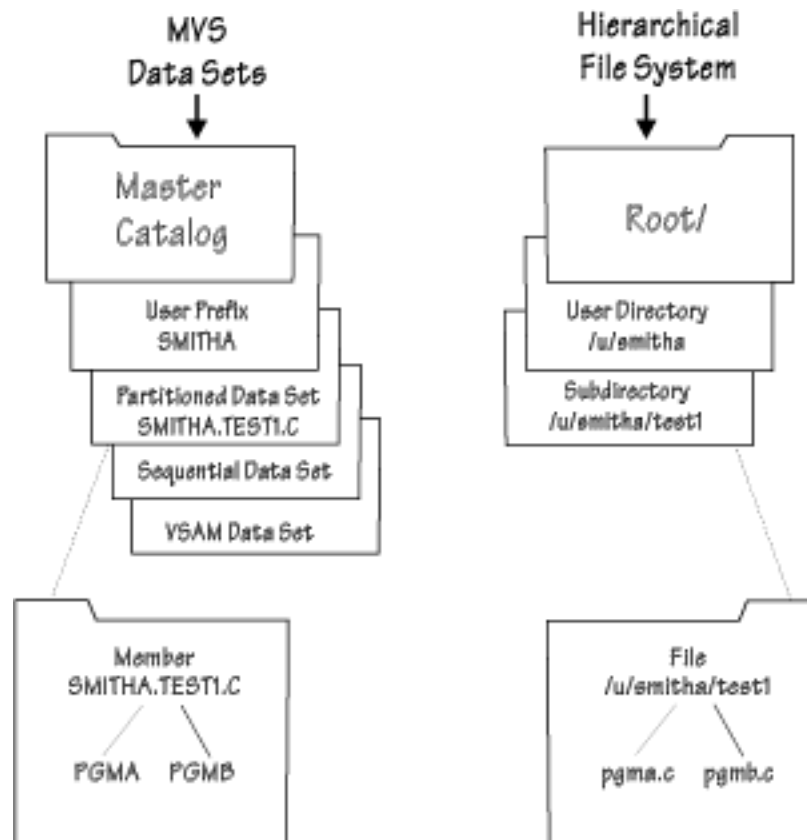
MVS
Data Sets

Master
Catalog

User Prefix
SMITHA

Partitioned Data Set
SMITHA.TEST1.C

Sequential Data Set

VSAM Data Set

Member
SMITHA.TEST1.C

PGMA PGMB

Hierarchical
File System

Root/

User Directory
/u/smitha

Subdirectory
/u/smitha/test1

File
/u/smitha/test1

pgma.c pgmb.c